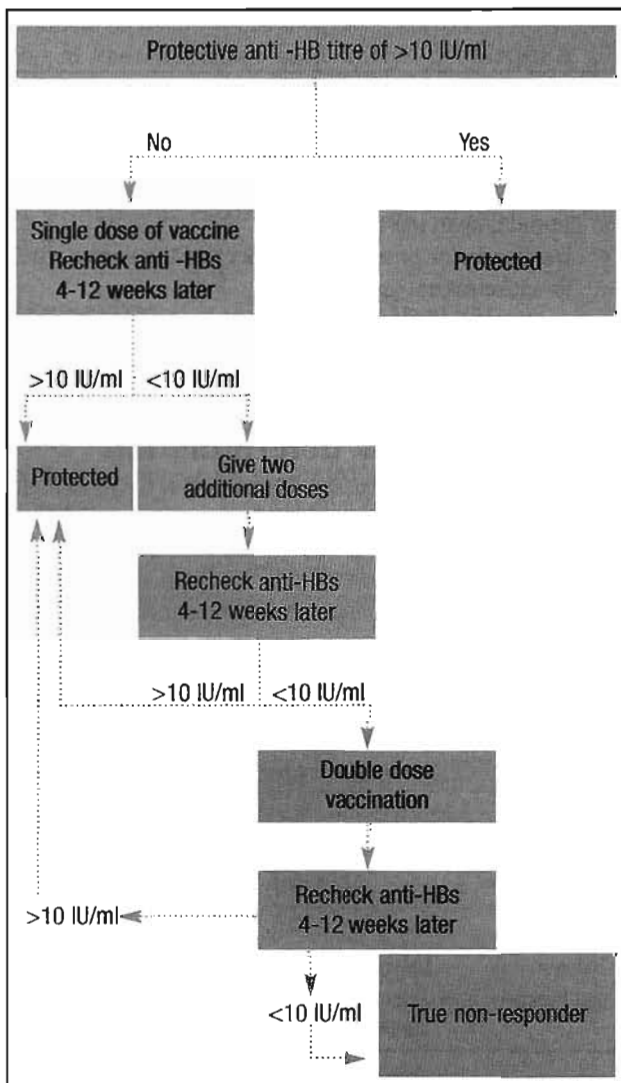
Protective anti -HB titre of >10 IU/ml

No

Yes

Single dose of vaccine
Recheck anti -HBs
4-12 weeks later

Protected

>10 IU/ml

<10 IU/ml

Protected

Give two
additional doses

Recheck anti-HBs
4-12 weeks later

>10 IU/ml

<10 IU/ml

Double dose
vaccination

Recheck anti-HBs
4-12 weeks later

>10 IU/ml

<10 IU/ml

True non-responder